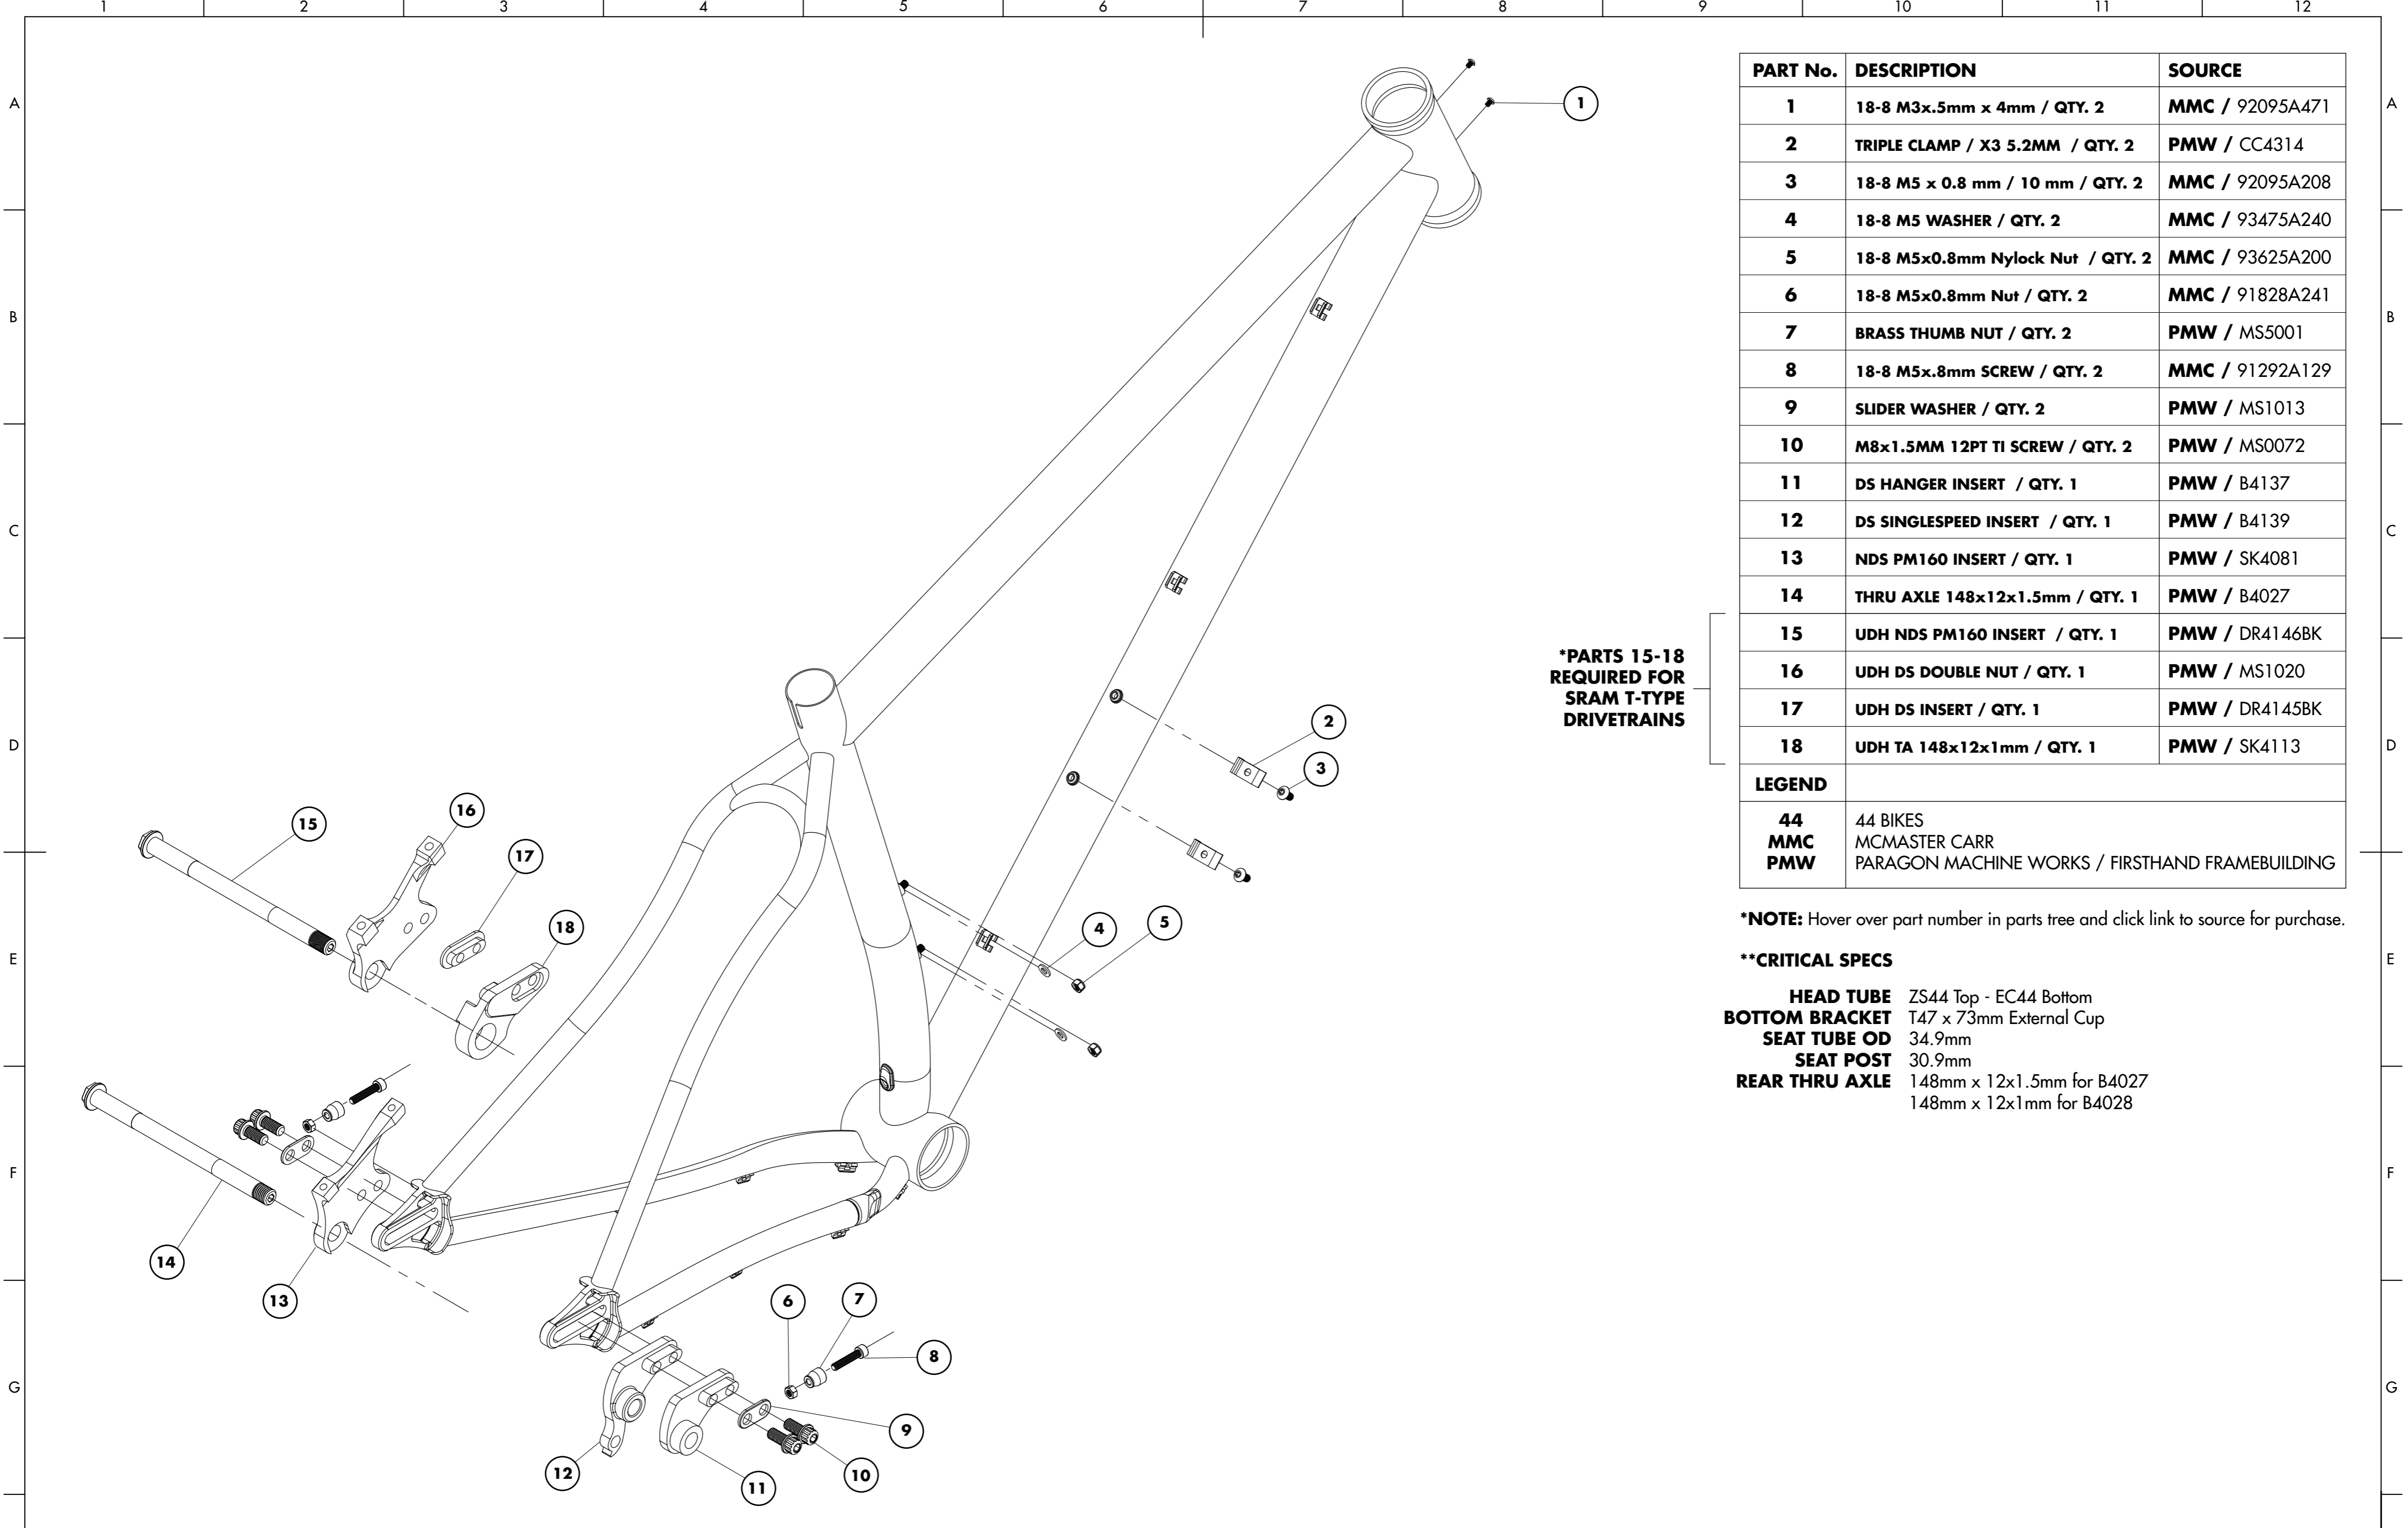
1 2 3 4 5 6 7 8 9 10 11 12

A B C D E F G

| PART No. | DESCRIPTION | SOURCE |
|---|---|---|
| 1 | 18-8 M3x.5mm x 4mm / QTY. 2 | MMC / 92095A471 |
| 2 | TRIPLE CLAMP / X3 5.2MM / QTY. 2 | PMW / CC4314 |
| 3 | 18-8 M5 x 0.8 mm / 10 mm / QTY. 2 | MMC / 92095A208 |
| 4 | 18-8 M5 WASHER / QTY. 2 | MMC / 93475A240 |
| 5 | 18-8 M5x0.8mm Nylock Nut / QTY. 2 | MMC / 93625A200 |
| 6 | 18-8 M5x0.8mm Nut / QTY. 2 | MMC / 91828A241 |
| 7 | BRASS THUMB NUT / QTY. 2 | PMW / MS5001 |
| 8 | 18-8 M5x.8mm SCREW / QTY. 2 | MMC / 91292A129 |
| 9 | SLIDER WASHER / QTY. 2 | PMW / MS1013 |
| 10 | M8x1.5MM 12PT TI SCREW / QTY. 2 | PMW / MS0072 |
| 11 | DS HANGER INSERT / QTY. 1 | PMW / B4137 |
| 12 | DS SINGLESPEED INSERT / QTY. 1 | PMW / B4139 |
| 13 | NDS PM160 INSERT / QTY. 1 | PMW / SK4081 |
| 14 | THRU AXLE 148x12x1.5mm / QTY. 1 | PMW / B4027 |
| 15 | UDH NDS PM160 INSERT / QTY. 1 | PMW / DR4146BK |
| 16 | UDH DS DOUBLE NUT / QTY. 1 | PMW / MS1020 |
| 17 | UDH DS INSERT / QTY. 1 | PMW / DR4145BK |
| 18 | UDH TA 148x12x1mm / QTY. 1 | PMW / SK4113 |
| LEGEND | | |
| 44<br>MMC<br>PMW | 44 BIKES<br>MCMASTER CARR<br>PARAGON MACHINE WORKS / FIRSTHAND FRAMEBUILDING | |

*PARTS 15-18 REQUIRED FOR SRAM T-TYPE DRIVETRAINS

*NOTE: Hover over part number in parts tree and click link to source for purchase.

**CRITICAL SPECS

HEAD TUBE ZS44 Top - EC44 Bottom
BOTTOM BRACKET T47 x 73mm External Cup
SEAT TUBE OD 34.9mm
SEAT POST 30.9mm
REAR THRU AXLE 148mm x 12x1.5mm for B4027
148mm x 12x1mm for B4028

1 2 3 4 5 15 16 17 18 14 13 6 7 8 9 10 12 11